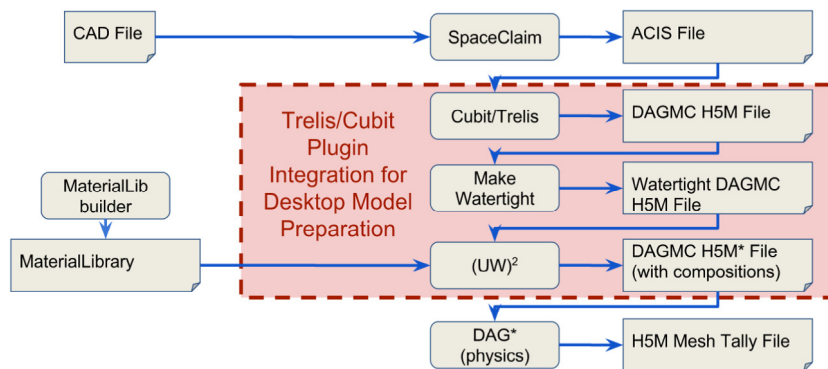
CAD File

SpaceClaim

ACIS File

Trelis/Cubit Plugin Integration for Desktop Model Preparation

Cubit/Trelis

DAGMC H5M File

MaterialLib builder

Make Watertight

Watertight DAGMC H5M File

MaterialLibrary

$(UW)^2$

DAGMC H5M* File (with compositions)

DAG* (physics)

H5M Mesh Tally File